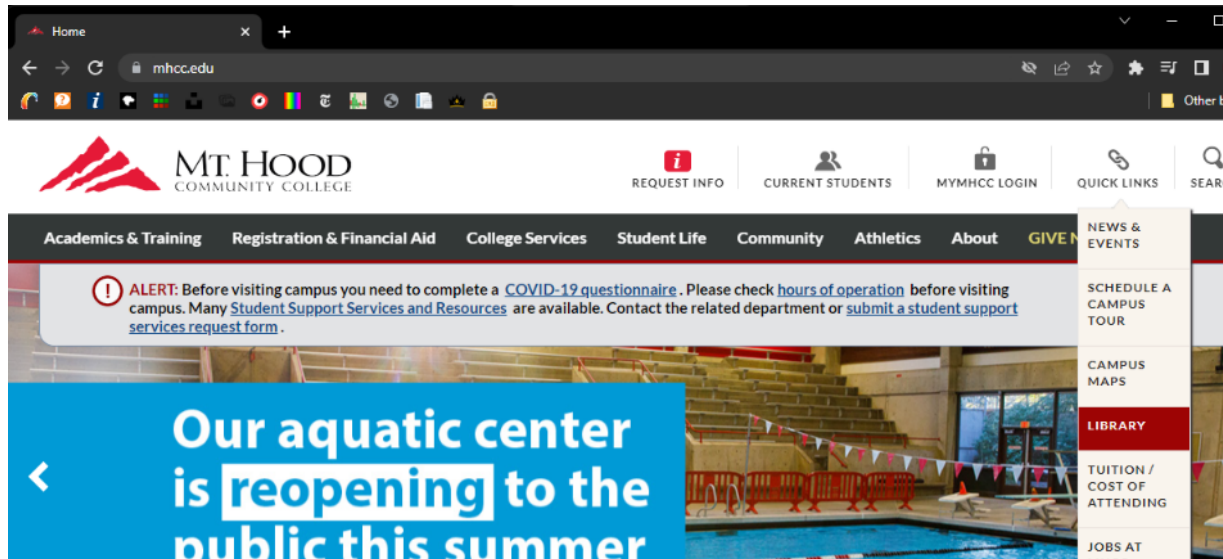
Home

mhcc.edu

Other b

MT. HOOD
COMMUNITY COLLEGE

REQUEST INFO

CURRENT STUDENTS

MYMHCC LOGIN

QUICK LINKS

SEAR

Academics & Training  Registration & Financial Aid  College Services  Student Life  Community  Athletics  About  GIVE N

NEWS & EVENTS

SCHEDULE A CAMPUS TOUR

CAMPUS MAPS

LIBRARY

TUITION / COST OF ATTENDING

JOBS AT

ALERT: Before visiting campus you need to complete a COVID-19 questionnaire . Please check hours of operation before visiting campus. Many Student Support Services and Resources are available. Contact the related department or submit a student support services request form .

Our aquatic center is reopening to the public this summer